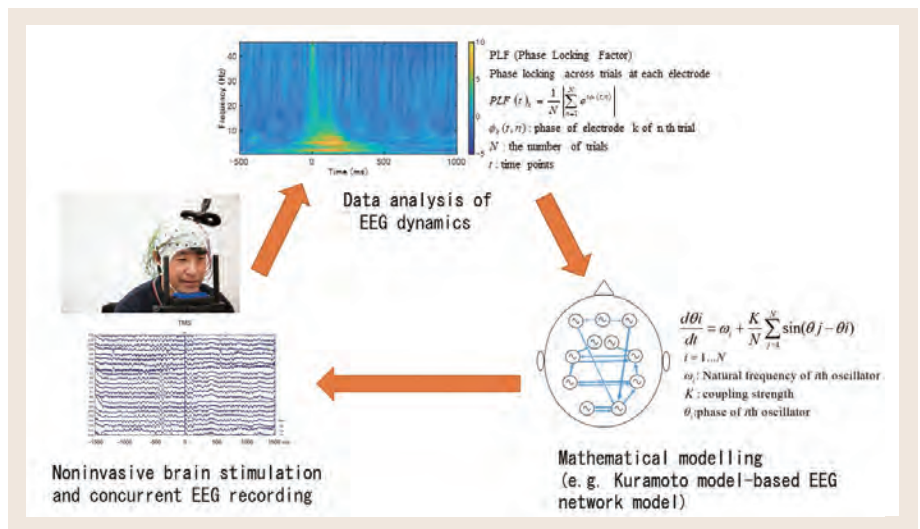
Frequency (Hz)

40

30

20

10

-500

0

500

1000

Time (ms)

10

5

0

PLF (Phase Locking Factor)

Phase locking across trials at each electrode

$PLF(t)_k = \frac{1}{N}\left|\sum_{n=1}^{N} e^{i\phi_k(t,n)}\right|$

$\phi_k(t,n)$ : phase of electrode k of n th trial

$N$ : the number of trials

$t$ : time points

Data analysis of EEG dynamics

$\frac{d\theta i}{dt} = \omega_i + \frac{K}{N}\sum_{j=1}^{N}\sin(\theta j - \theta i)$

$i = 1 \ldots N$

$\omega_i$ : Natural frequency of $i$th oscillator

$K$ : coupling strength

$\theta_i$ : phase of $i$th oscillator

TMS

-1000

-500

0

500

1000 ms

Noninvasive brain stimulation and concurrent EEG recording

Mathematical modelling (e.g. Kuramoto model-based EEG network model)